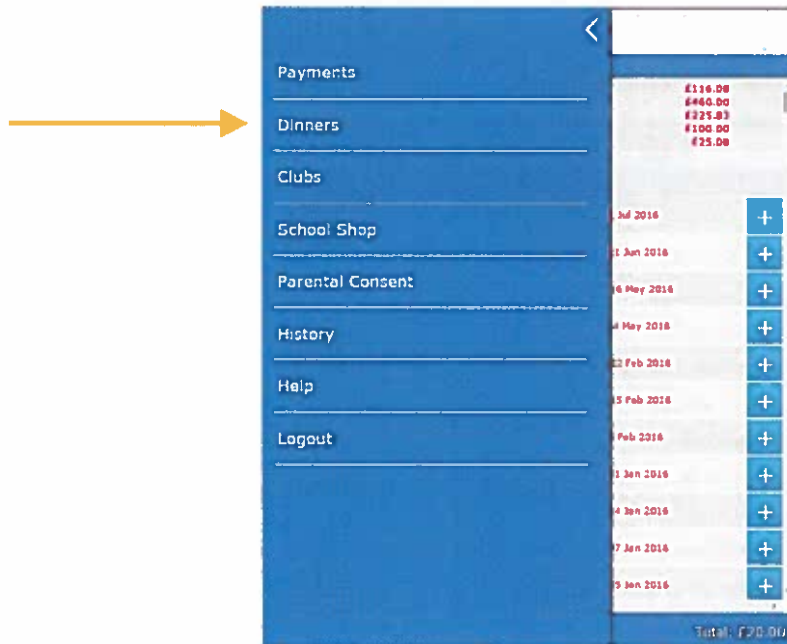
Payments

Dinners

Clubs

School Shop

Parental Consent

History

Help

Logout

£116.08
£460.00
£225.83
£100.00
£25.08

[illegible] Jul 2016
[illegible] Jun 2016
16 May 2016
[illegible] May 2016
22 Feb 2016
15 Feb 2016
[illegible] Feb 2016
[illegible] Jan 2016
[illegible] Jan 2016
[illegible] Jan 2016
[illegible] Jan 2016

Total: £20.0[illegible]